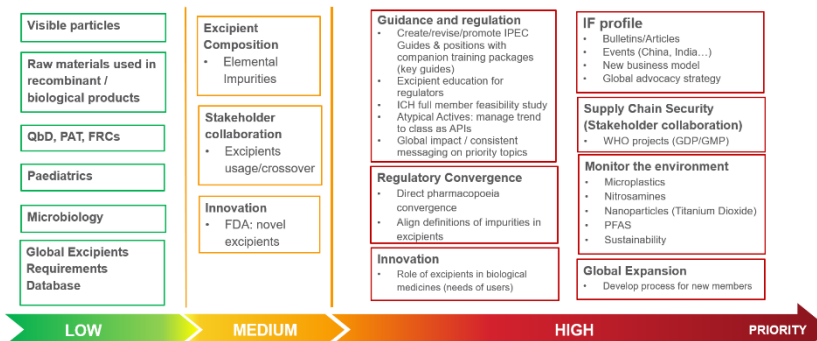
Visible particles

Raw materials used in recombinant / biological products

QbD, PAT, FRCs

Paediatrics

Microbiology

Global Excipients Requirements Database

Excipient Composition
- Elemental Impurities

Stakeholder collaboration
- Excipients usage/crossover

Innovation
- FDA: novel excipients

Guidance and regulation
- Create/revise/promote IPEC Guides & positions with companion training packages (key guides)
- Excipient education for regulators
- ICH full member feasibility study
- Atypical Actives: manage trend to class as APIs
- Global impact / consistent messaging on priority topics

Regulatory Convergence
- Direct pharmacopoeia convergence
- Align definitions of impurities in excipients

Innovation
- Role of excipients in biological medicines (needs of users)

IF profile
- Bulletins/Articles
- Events (China, India…)
- New business model
- Global advocacy strategy

Supply Chain Security (Stakeholder collaboration)
- WHO projects (GDP/GMP)

Monitor the environment
- Microplastics
- Nitrosamines
- Nanoparticles (Titanium Dioxide)
- PFAS
- Sustainability

Global Expansion
- Develop process for new members

LOW MEDIUM HIGH PRIORITY